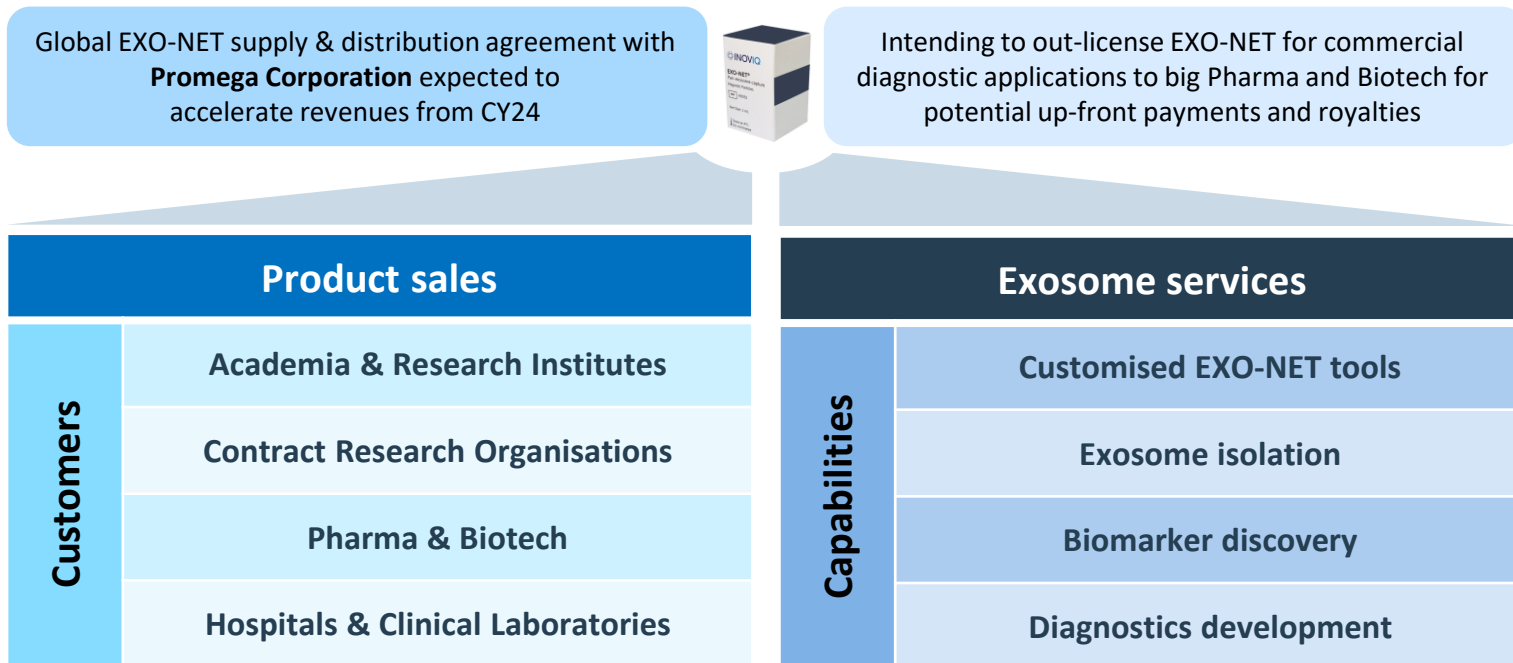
Global EXO-NET supply & distribution agreement with **Promega Corporation** expected to accelerate revenues from CY24

INOVIQ
EXO-NET®
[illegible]

Intending to out-license EXO-NET for commercial diagnostic applications to big Pharma and Biotech for potential up-front payments and royalties

Product sales

Customers

Academia & Research Institutes

Contract Research Organisations

Pharma & Biotech

Hospitals & Clinical Laboratories

Exosome services

Capabilities

Customised EXO-NET tools

Exosome isolation

Biomarker discovery

Diagnostics development